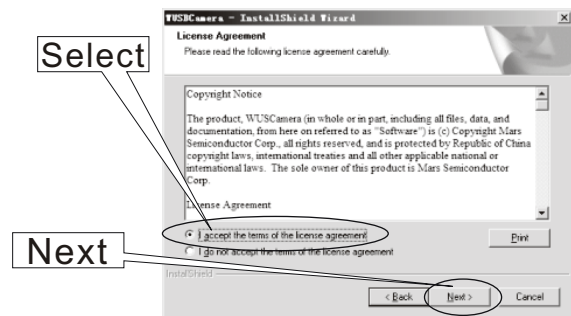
WUSBCamera - InstallShield Wizard

License Agreement

Please read the following license agreement carefully.

Select

Copyright Notice

The product, WUSCamera (in whole or in part, including all files, data, and documentation, from here on referred to as "Software") is (c) Copyright Mars Semiconductor Corp., all rights reserved, and is protected by Republic of China copyright laws, international treaties and all other applicable national or international laws. The sole owner of this product is Mars Semiconductor Corp.

License Agreement

I accept the terms of the license agreement

I do not accept the terms of the license agreement

Print

Next

InstallShield

< Back

Next >

Cancel